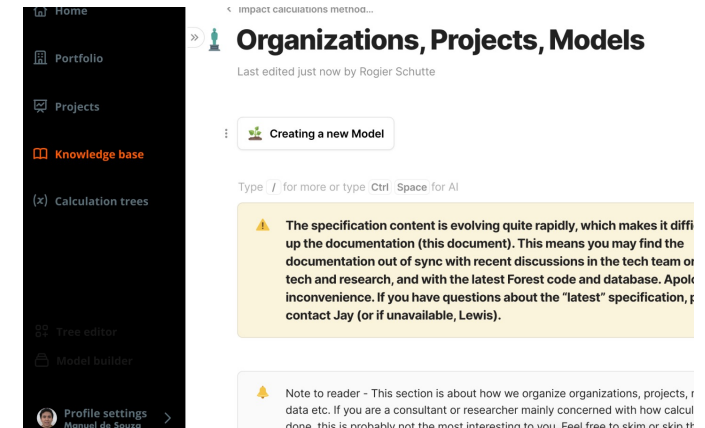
Home

Portfolio

Projects

Knowledge base

(x) Calculation trees

Tree editor

Model builder

Profile settings
Manuel de Souza

< Impact calculations method...

Organizations, Projects, Models

Last edited just now by Rogier Schutte

Creating a new Model

Type / for more or type Ctrl Space for AI

The specification content is evolving quite rapidly, which makes it diffi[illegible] up the documentation (this document). This means you may find the documentation out of sync with recent discussions in the tech team o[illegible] tech and research, and with the latest Forest code and database. Apol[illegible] inconvenience. If you have questions about the "latest" specification, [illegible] contact Jay (or if unavailable, Lewis).

Note to reader - This section is about how we organize organizations, projects, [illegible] data etc. If you are a consultant or researcher mainly concerned with how calcul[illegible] done, this is probably not the most interesting to you. Feel free to skim or skip th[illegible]